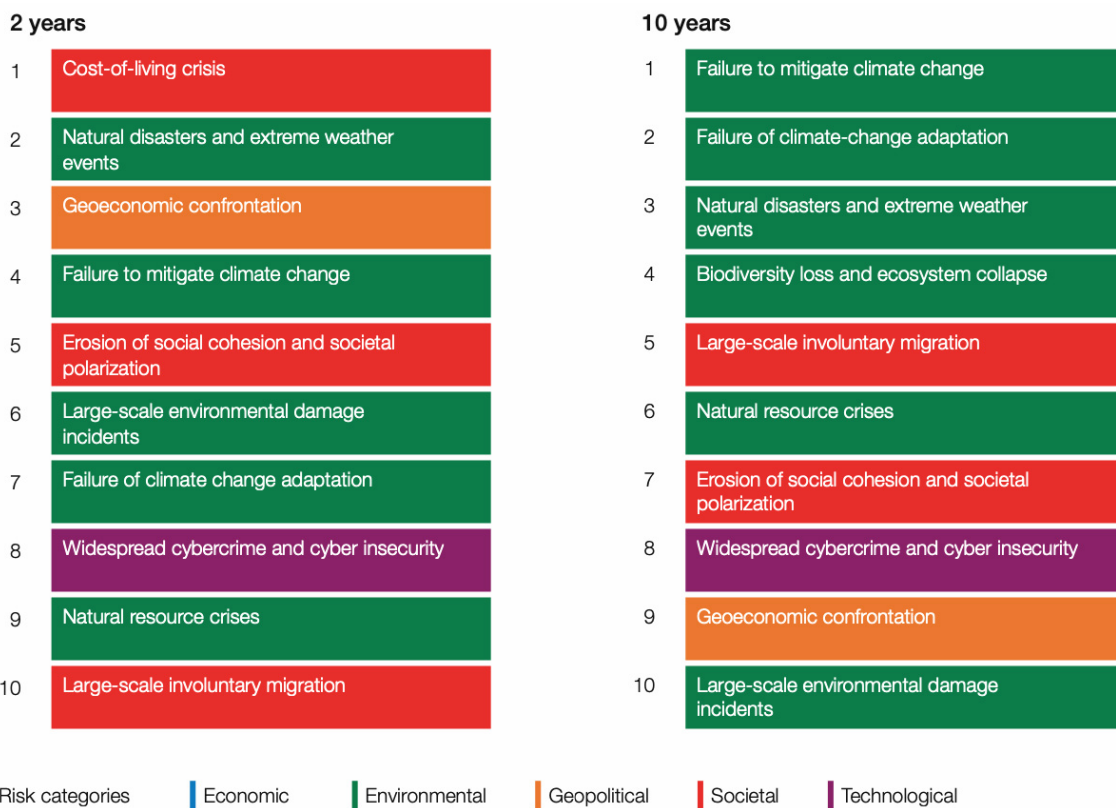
2 years

1 Cost-of-living crisis
2 Natural disasters and extreme weather events
3 Geoeconomic confrontation
4 Failure to mitigate climate change
5 Erosion of social cohesion and societal polarization
6 Large-scale environmental damage incidents
7 Failure of climate change adaptation
8 Widespread cybercrime and cyber insecurity
9 Natural resource crises
10 Large-scale involuntary migration

10 years

1 Failure to mitigate climate change
2 Failure of climate-change adaptation
3 Natural disasters and extreme weather events
4 Biodiversity loss and ecosystem collapse
5 Large-scale involuntary migration
6 Natural resource crises
7 Erosion of social cohesion and societal polarization
8 Widespread cybercrime and cyber insecurity
9 Geoeconomic confrontation
10 Large-scale environmental damage incidents

Risk categories Economic Environmental Geopolitical Societal Technological